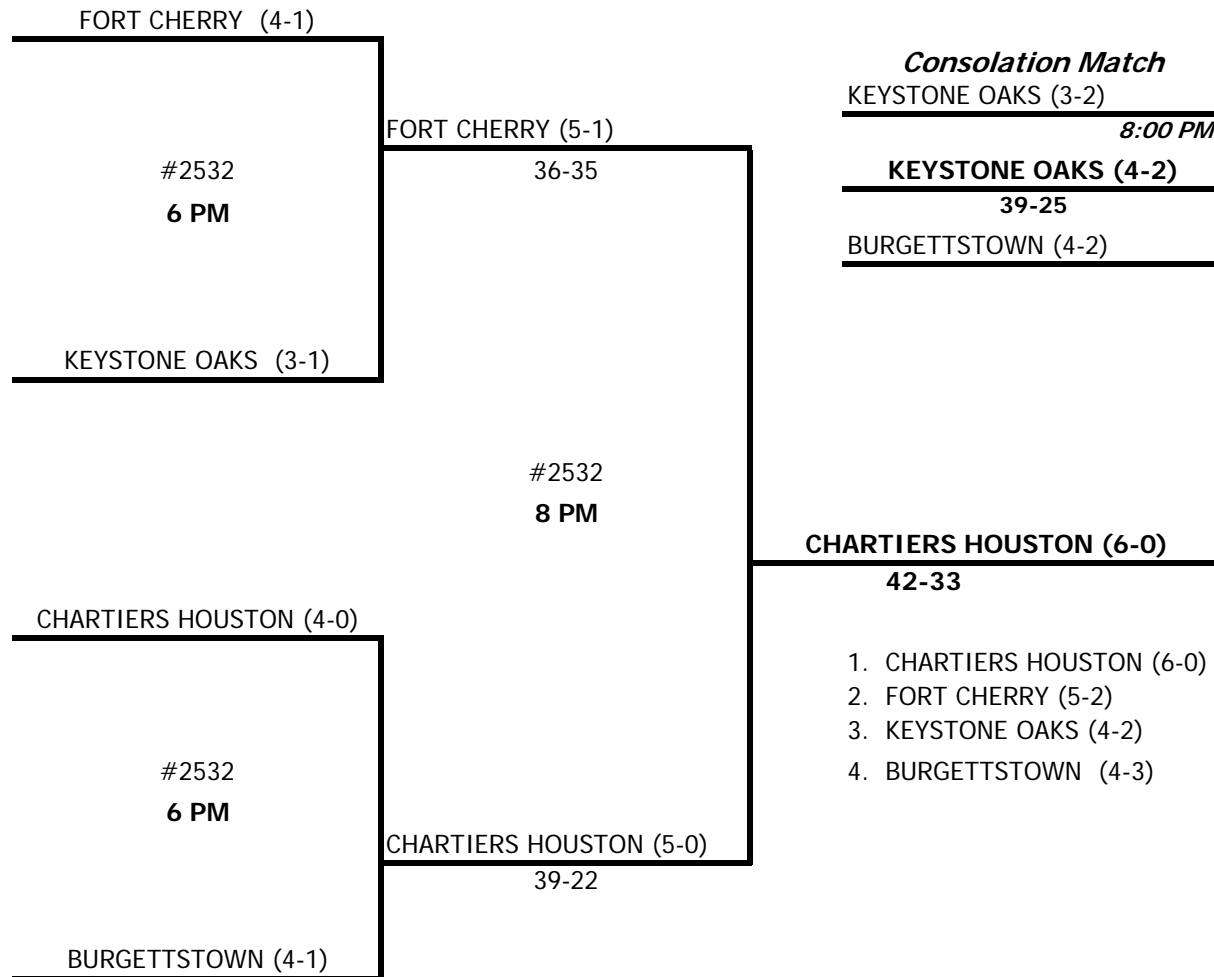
FORT CHERRY (4-1)

#2532
**6 PM**

KEYSTONE OAKS (3-1)

FORT CHERRY (5-1)
36-35

#2532
**8 PM**

CHARTIERS HOUSTON (4-0)

#2532
**6 PM**

BURGETTSTOWN (4-1)

CHARTIERS HOUSTON (5-0)
39-22

***Consolation Match***
KEYSTONE OAKS (3-2)
***8:00 PM***
**KEYSTONE OAKS (4-2)**
**39-25**
BURGETTSTOWN (4-2)

**CHARTIERS HOUSTON (6-0)**
**42-33**

1. CHARTIERS HOUSTON (6-0)
2. FORT CHERRY (5-2)
3. KEYSTONE OAKS (4-2)
4. BURGETTSTOWN (4-3)